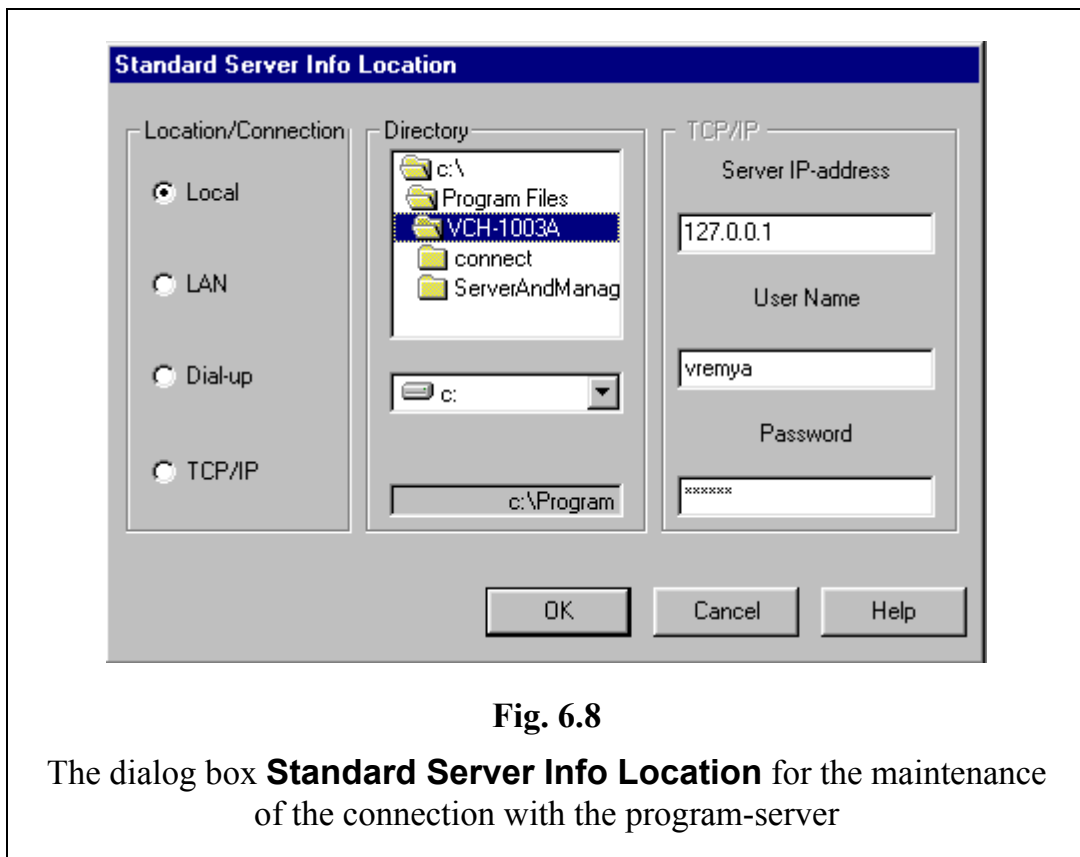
Standard Server Info Location

Location/Connection

Local

LAN

Dial-up

TCP/IP

Directory

c:\

Program Files

VCH-1003A

connect

ServerAndManag

c:

c:\Program

TCP/IP

Server IP-address

127.0.0.1

User Name

vremya

Password

******

OK

Cancel

Help

Fig. 6.8

The dialog box **Standard Server Info Location** for the maintenance of the connection with the program-server